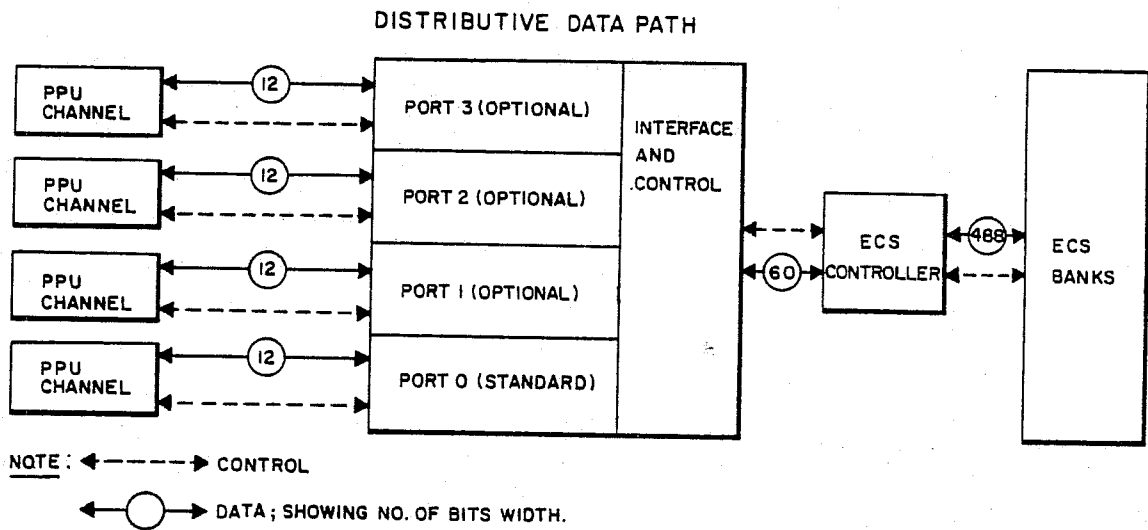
DISTRIBUTIVE DATA PATH

PPU CHANNEL

12

PORT 3 (OPTIONAL)

PPU CHANNEL

12

PORT 2 (OPTIONAL)

PPU CHANNEL

12

PORT 1 (OPTIONAL)

PPU CHANNEL

12

PORT 0 (STANDARD)

INTERFACE AND CONTROL

60

ECS CONTROLLER

488

ECS BANKS

NOTE: CONTROL

DATA; SHOWING NO. OF BITS WIDTH.